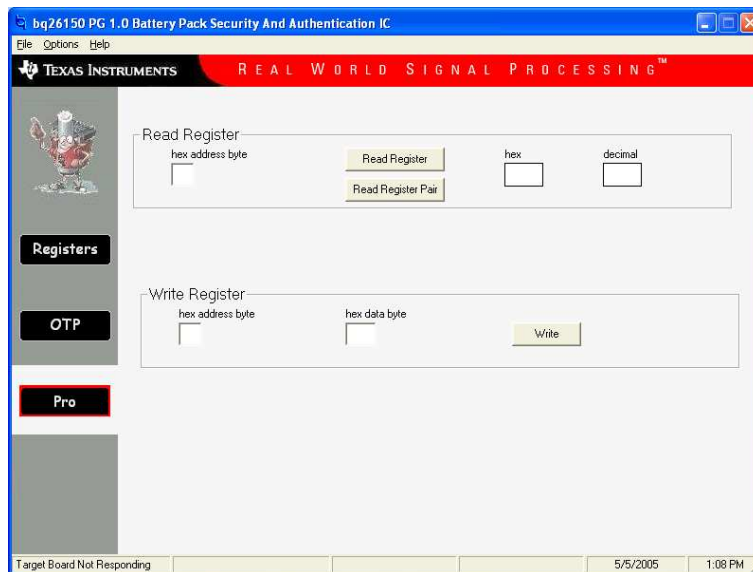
bq26150 PG 1.0 Battery Pack Security And Authentication IC

File Options Help

TEXAS INSTRUMENTS

REAL WORLD SIGNAL PROCESSING™

Read Register

hex address byte

Read Register

Read Register Pair

hex

decimal

Registers

Write Register

hex address byte

hex data byte

Write

OTP

Pro

Target Board Not Responding

5/5/2005

1:08 PM